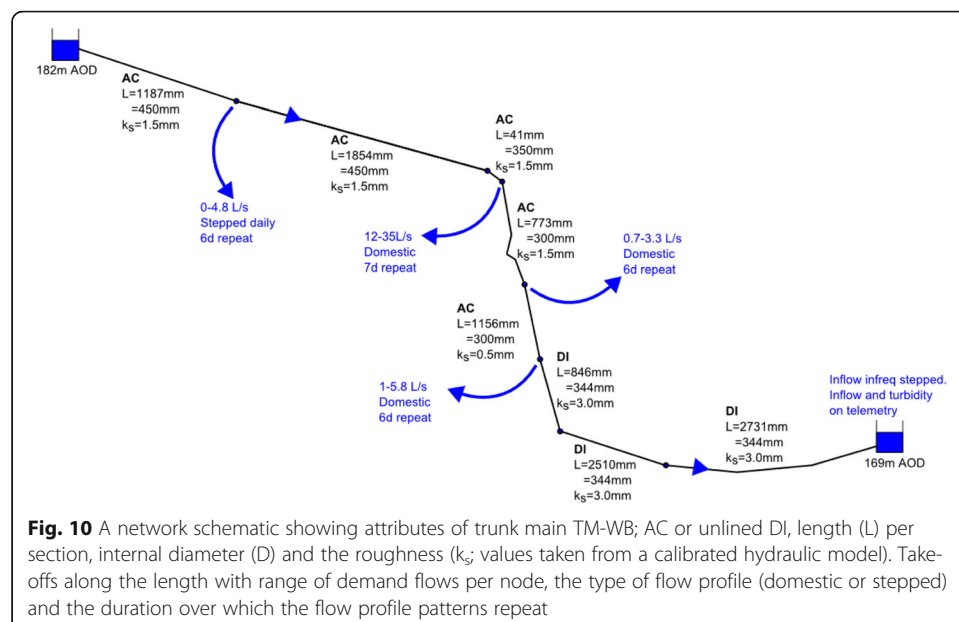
182m AOD

AC
L=1187mm
=450mm
$k_S$=1.5mm

0-4.8 L/s
Stepped daily
6d repeat

AC
L=1854mm
=450mm
$k_S$=1.5mm

AC
L=41mm
=350mm
$k_S$=1.5mm

AC
L=773mm
=300mm
$k_S$=1.5mm

12-35L/s
Domestic
7d repeat

0.7-3.3 L/s
Domestic
6d repeat

AC
L=1156mm
=300mm
$k_S$=0.5mm

DI
L=846mm
=344mm
$k_S$=3.0mm

1-5.8 L/s
Domestic
6d repeat

Inflow infreq stepped.
Inflow and turbidity
on telemetry

DI
L=2731mm
=344mm
$k_S$=3.0mm

169m AOD

DI
L=2510mm
=344mm
$k_S$=3.0mm

**Fig. 10** A network schematic showing attributes of trunk main TM-WB; AC or unlined DI, length (L) per section, internal diameter (D) and the roughness ($k_s$; values taken from a calibrated hydraulic model). Takeoffs along the length with range of demand flows per node, the type of flow profile (domestic or stepped) and the duration over which the flow profile patterns repeat